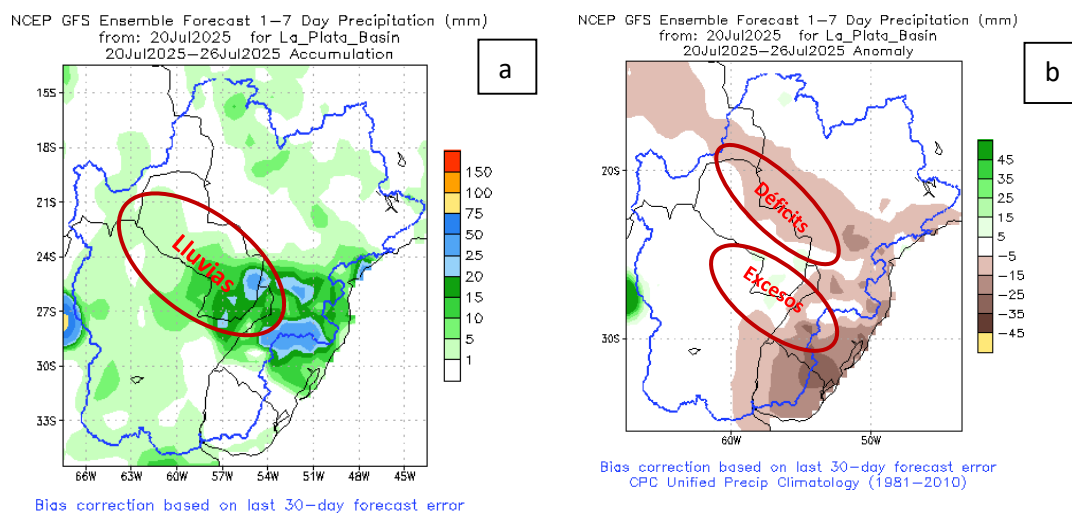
NCEP GFS Ensemble Forecast 1-7 Day Precipitation (mm)
from: 20Jul2025 for La_Plata_Basin
20Jul2025-26Jul2025 Accumulation

a

15S
18S
21S
24S
27S
30S
33S

66W 63W 60W 57W 54W 51W 48W 45W

Lluvias

150
100
75
50
25
20
15
10
5
1

Bias correction based on last 30-day forecast error

NCEP GFS Ensemble Forecast 1-7 Day Precipitation (mm)
from: 20Jul2025 for La_Plata_Basin
20Jul2025-26Jul2025 Anomaly

b

20S
30S

60W 50W

Déficits

Excesos

45
35
25
15
5
-5
-15
-25
-35
-45

Bias correction based on last 30-day forecast error
CPC Unified Precip Climatology (1981-2010)